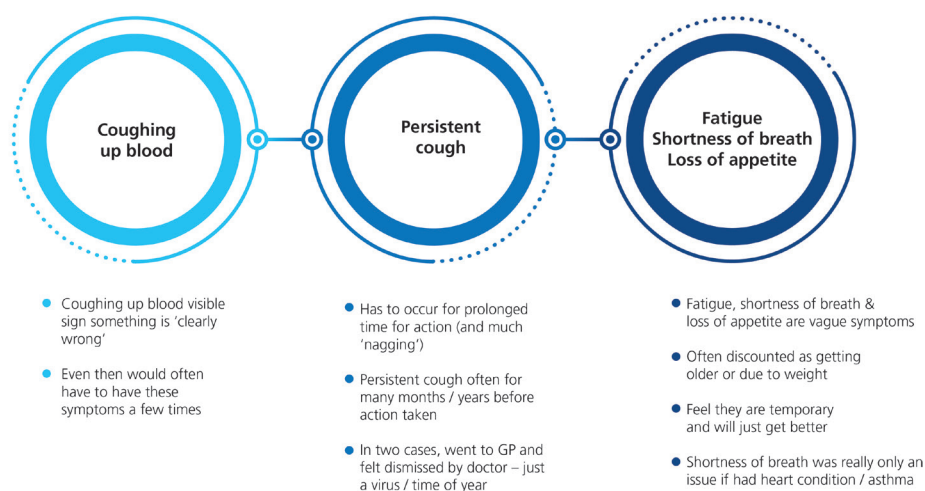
Coughing up blood

Persistent cough

Fatigue
Shortness of breath
Loss of appetite

- Coughing up blood visible sign something is 'clearly wrong'
- Even then would often have to have these symptoms a few times

- Has to occur for prolonged time for action (and much 'nagging')
- Persistent cough often for many months / years before action taken
- In two cases, went to GP and felt dismissed by doctor – just a virus / time of year

- Fatigue, shortness of breath & loss of appetite are vague symptoms
- Often discounted as getting older or due to weight
- Feel they are temporary and will just get better
- Shortness of breath was really only an issue if had heart condition / asthma